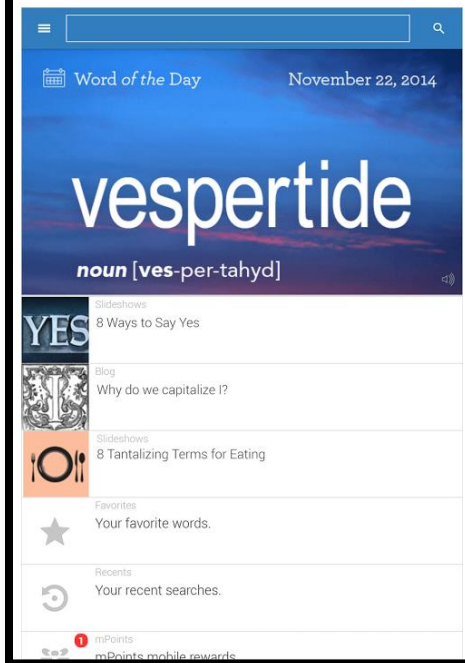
Word of the Day

November 22, 2014

vespertide

noun [ves-per-tahyd]

YES

Slideshows

8 Ways to Say Yes

Blog

Why do we capitalize I?

Slideshows

8 Tantalizing Terms for Eating

Favorites

Your favorite words.

Recents

Your recent searches.

1

mPoints

mPoints mobile rewards